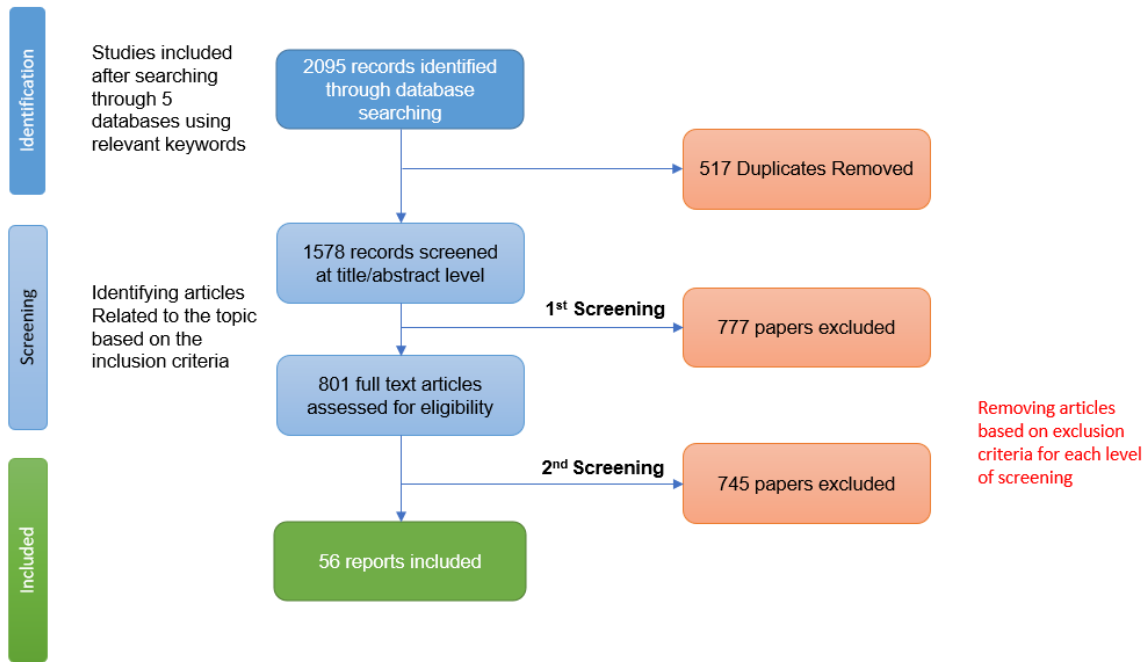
Identification

Studies included after searching through 5 databases using relevant keywords

2095 records identified through database searching

517 Duplicates Removed

Screening

Identifying articles Related to the topic based on the inclusion criteria

1578 records screened at title/abstract level

1$^{st}$ Screening

777 papers excluded

801 full text articles assessed for eligibility

Removing articles based on exclusion criteria for each level of screening

2$^{nd}$ Screening

745 papers excluded

Included

56 reports included